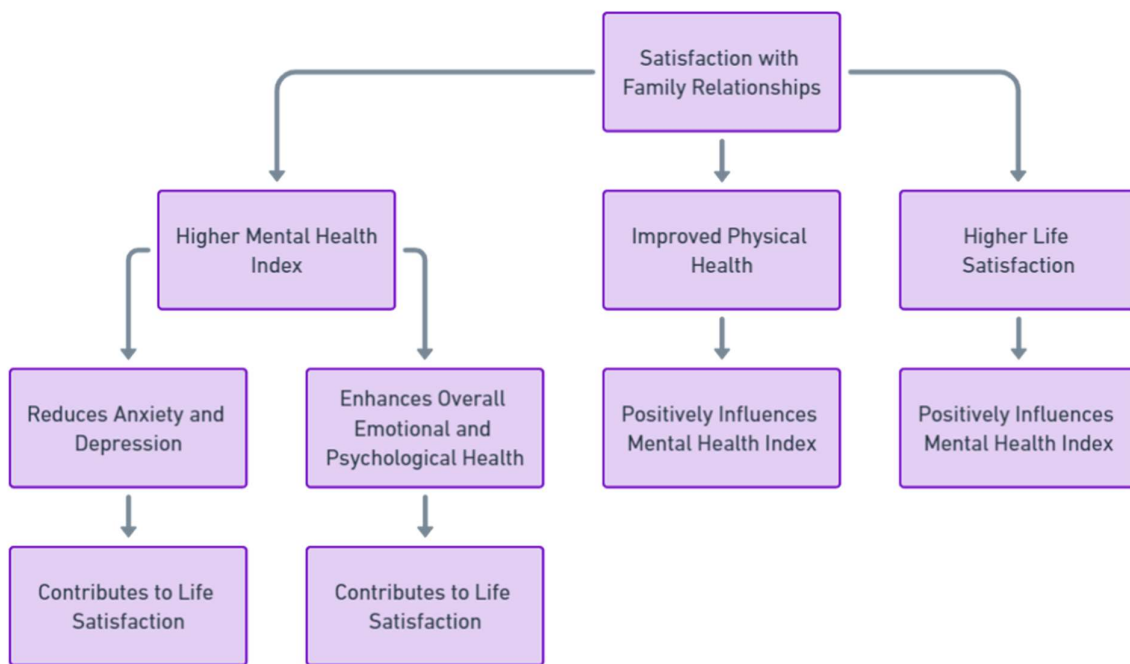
Satisfaction with Family Relationships

Higher Mental Health Index

Improved Physical Health

Higher Life Satisfaction

Reduces Anxiety and Depression

Enhances Overall Emotional and Psychological Health

Positively Influences Mental Health Index

Positively Influences Mental Health Index

Contributes to Life Satisfaction

Contributes to Life Satisfaction